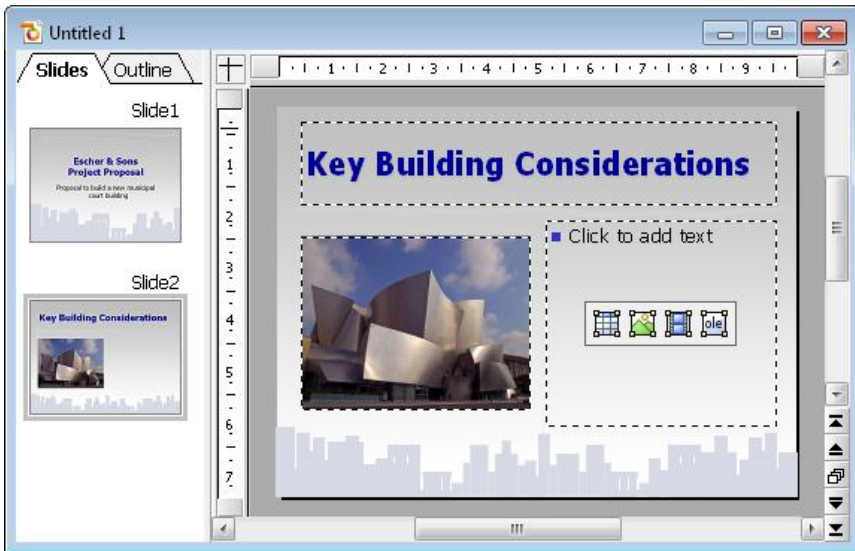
Untitled 1

Slides Outline

Slide1

Escher & Sons
Project Proposal
Proposal to build a new municipal court building

Slide2

Key Building Considerations

1 2 3 4 5 6 7 8 9

1 2 3 4 5 6 7

Key Building Considerations

Click to add text

ole